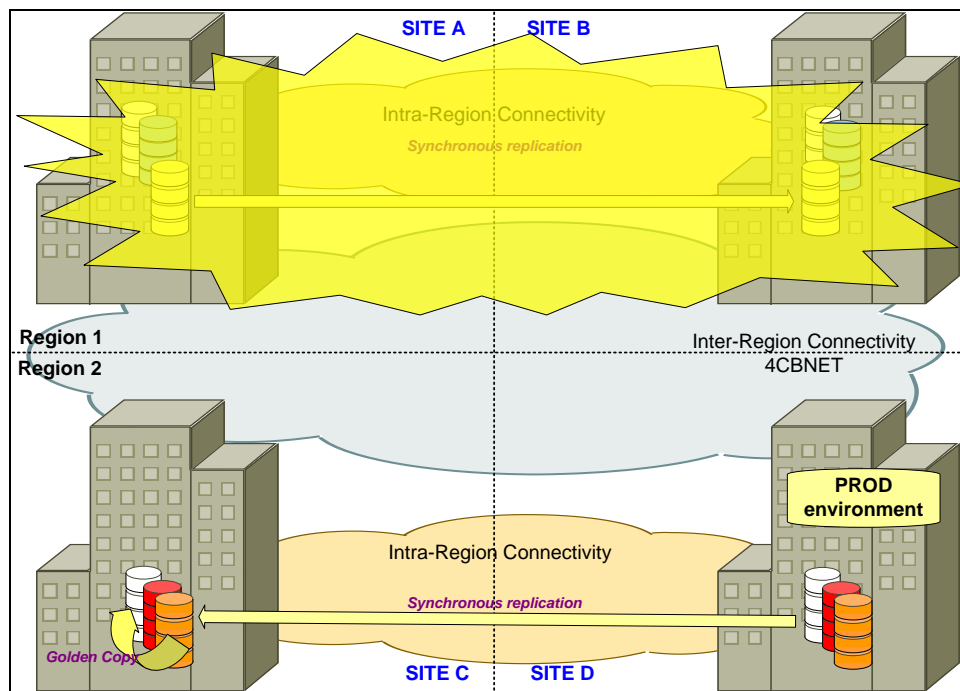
SITE A
SITE B

Intra-Region Connectivity
Synchronous replication

Region 1
Region 2

Inter-Region Connectivity
4CBNET

PROD environment

Intra-Region Connectivity
Synchronous replication

Golden Copy

SITE C
SITE D